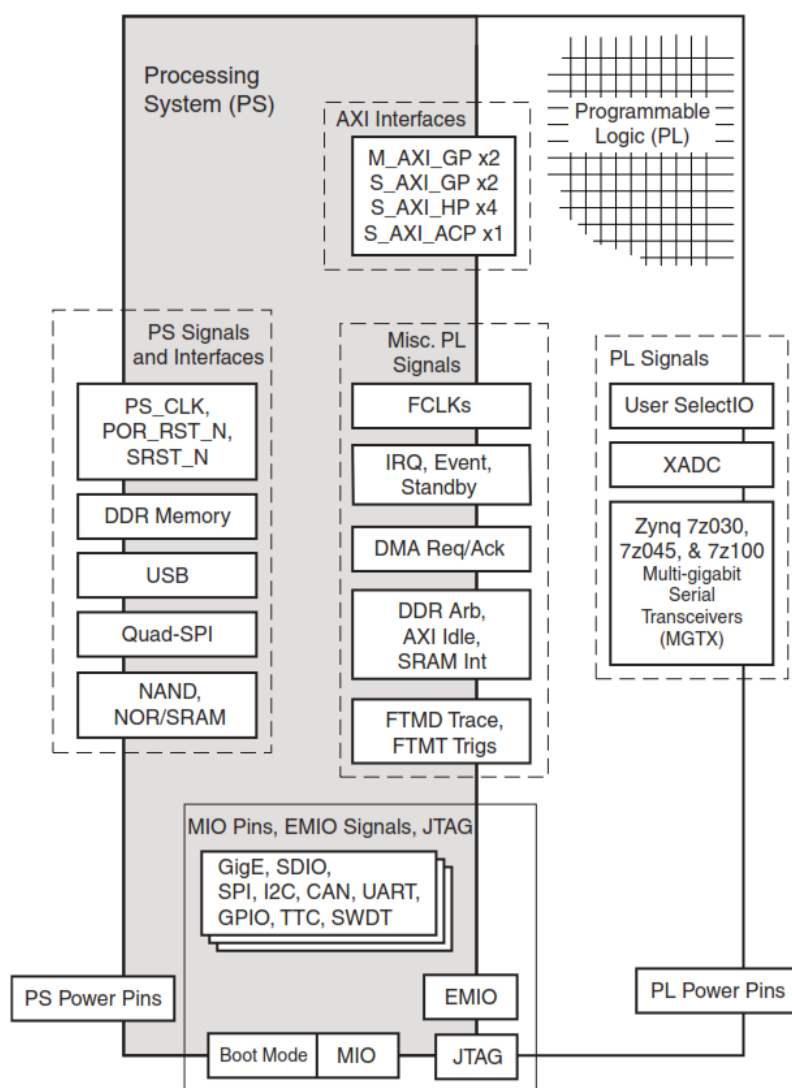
Processing System (PS)

AXI Interfaces

M_AXI_GP x2
S_AXI_GP x2
S_AXI_HP x4
S_AXI_ACP x1

Programmable Logic (PL)

PS Signals and Interfaces

PS_CLK, POR_RST_N, SRST_N

DDR Memory

USB

Quad-SPI

NAND, NOR/SRAM

Misc. PL Signals

FCLKs

IRQ, Event, Standby

DMA Req/Ack

DDR Arb, AXI Idle, SRAM Int

FTMD Trace, FTMT Trigs

PL Signals

User SelectIO

XADC

Zynq 7z030, 7z045, & 7z100
Multi-gigabit Serial Transceivers (MGTX)

MIO Pins, EMIO Signals, JTAG

GigE, SDIO, SPI, I2C, CAN, UART, GPIO, TTC, SWDT

PS Power Pins

EMIO

PL Power Pins

Boot Mode

MIO

JTAG